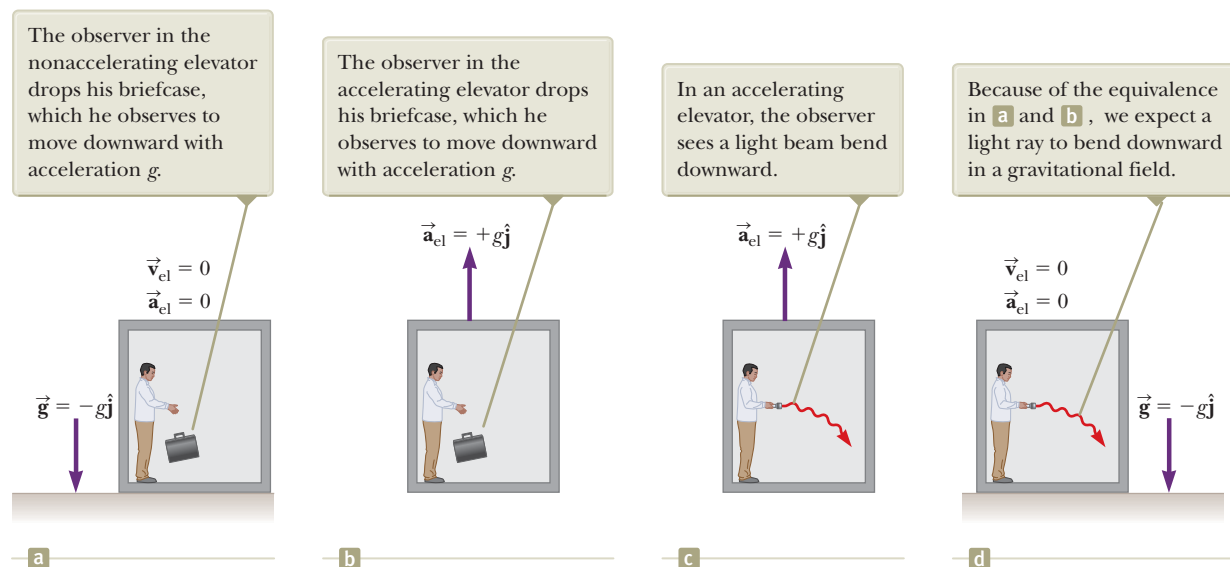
The observer in the nonaccelerating elevator drops his briefcase, which he observes to move downward with acceleration $g$.

$\vec{\mathbf{v}}_{el} = 0$
$\vec{\mathbf{a}}_{el} = 0$

$\vec{\mathbf{g}} = -g\hat{\mathbf{j}}$

a

The observer in the accelerating elevator drops his briefcase, which he observes to move downward with acceleration $g$.

$\vec{\mathbf{a}}_{el} = +g\hat{\mathbf{j}}$

b

In an accelerating elevator, the observer sees a light beam bend downward.

$\vec{\mathbf{a}}_{el} = +g\hat{\mathbf{j}}$

c

Because of the equivalence in a and b, we expect a light ray to bend downward in a gravitational field.

$\vec{\mathbf{v}}_{el} = 0$
$\vec{\mathbf{a}}_{el} = 0$

$\vec{\mathbf{g}} = -g\hat{\mathbf{j}}$

d